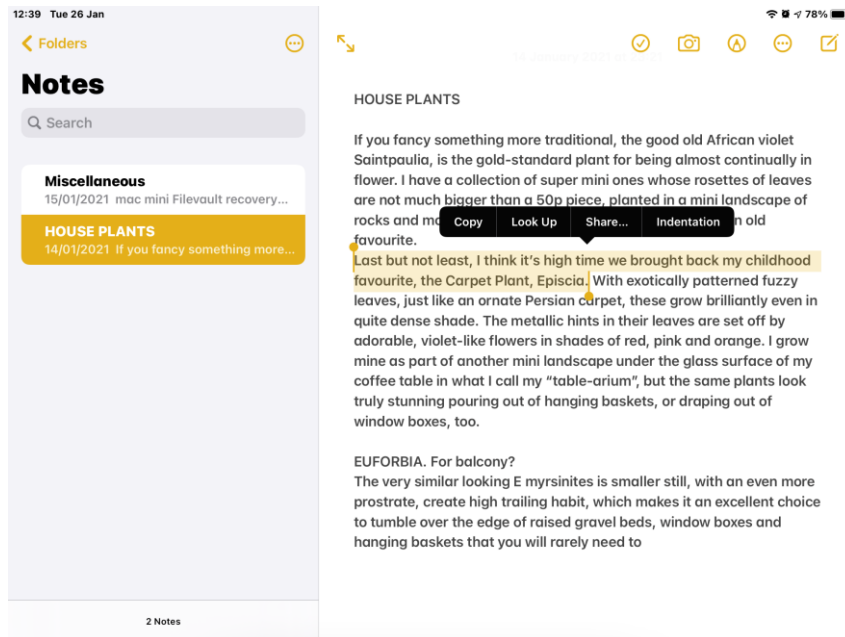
12:39 Tue 26 Jan

78%

Folders

Notes

Search

Miscellaneous
15/01/2021 mac mini Filevault recovery...

HOUSE PLANTS
14/01/2021 If you fancy something more...

2 Notes

14 January 2021 at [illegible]

HOUSE PLANTS

If you fancy something more traditional, the good old African violet Saintpaulia, is the gold-standard plant for being almost continually in flower. I have a collection of super mini ones whose rosettes of leaves are not much bigger than a 50p piece, planted in a mini landscape of rocks and mo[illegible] Copy Look Up Share... Indentation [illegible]n old favourite.
Last but not least, I think it's high time we brought back my childhood favourite, the Carpet Plant, Episcia. With exotically patterned fuzzy leaves, just like an ornate Persian carpet, these grow brilliantly even in quite dense shade. The metallic hints in their leaves are set off by adorable, violet-like flowers in shades of red, pink and orange. I grow mine as part of another mini landscape under the glass surface of my coffee table in what I call my "table-arium", but the same plants look truly stunning pouring out of hanging baskets, or draping out of window boxes, too.

EUFORBIA. For balcony?
The very similar looking E myrsinites is smaller still, with an even more prostrate, create high trailing habit, which makes it an excellent choice to tumble over the edge of raised gravel beds, window boxes and hanging baskets that you will rarely need to